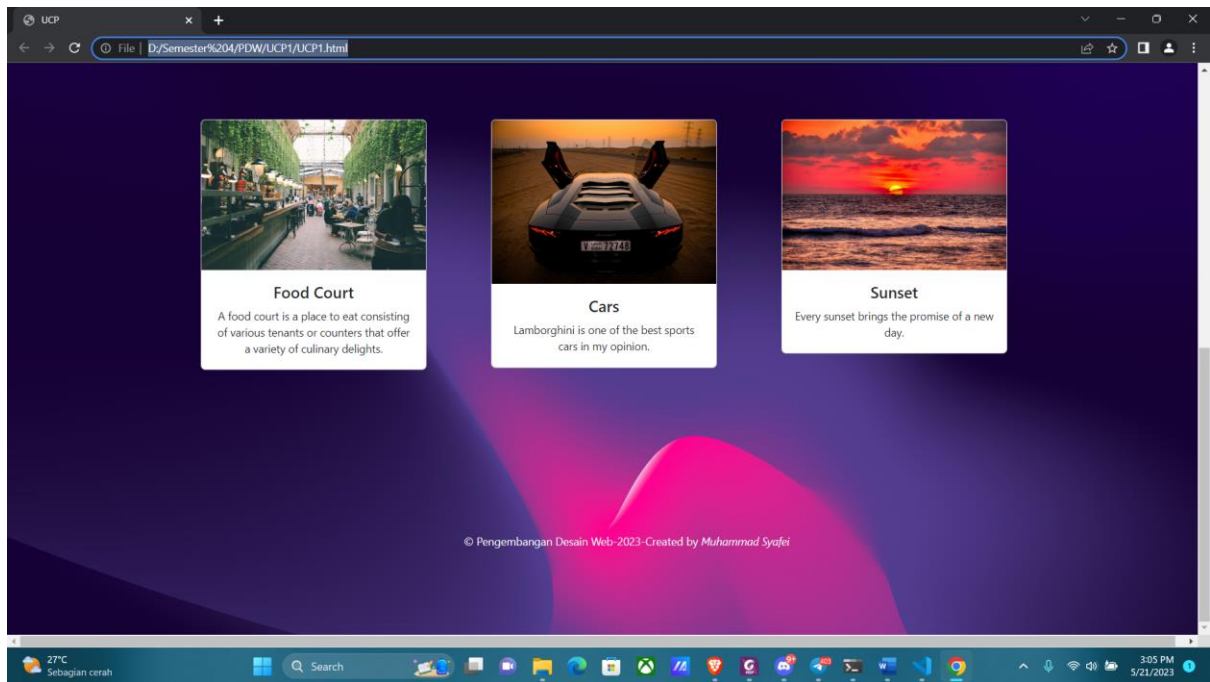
UCP

File | D:/Semester%204/PDW/UCP1/UCP1.html

Food Court

A food court is a place to eat consisting of various tenants or counters that offer a variety of culinary delights.

Cars

Lamborghini is one of the best sports cars in my opinion.

Sunset

Every sunset brings the promise of a new day.

© Pengembangan Desain Web-2023-Created by *Muhammad Syafei*

27°C
Sebagian cerah

Search

3:05 PM
5/21/2023